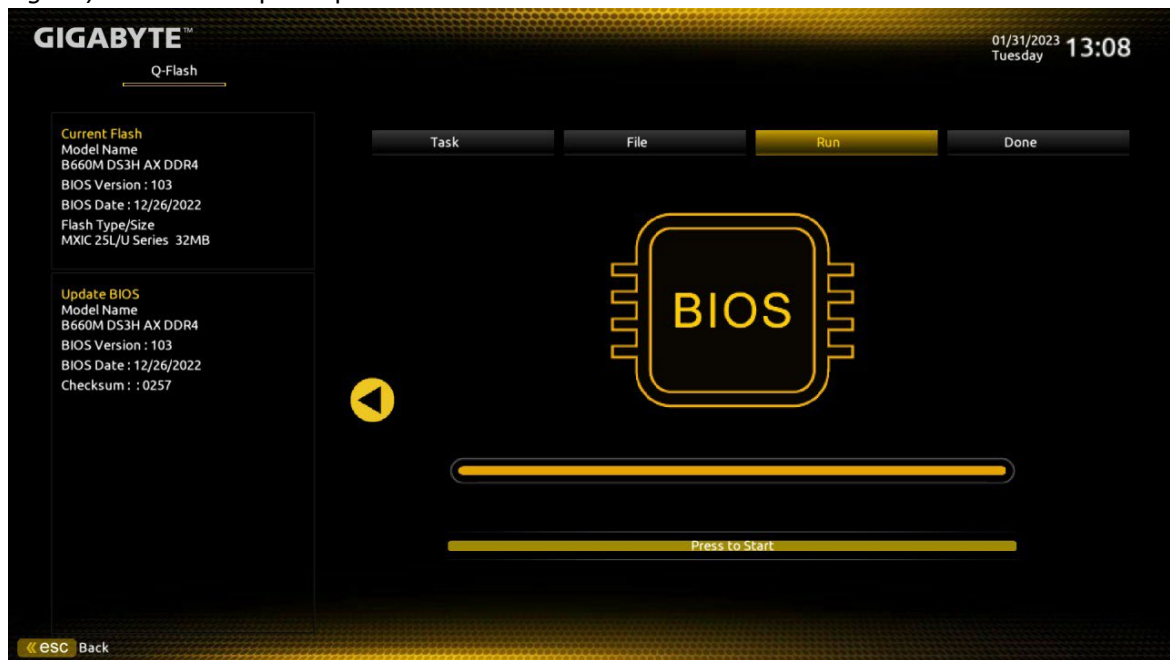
GIGABYTE™
Q-Flash

01/31/2023 Tuesday 13:08

Current Flash
Model Name
B660M DS3H AX DDR4
BIOS Version : 103
BIOS Date : 12/26/2022
Flash Type/Size
MXIC 25L/U Series 32MB

Update BIOS
Model Name
B660M DS3H AX DDR4
BIOS Version : 103
BIOS Date : 12/26/2022
Checksum : : 0257

Task
File
Run
Done

BIOS

Press to Start

esc Back